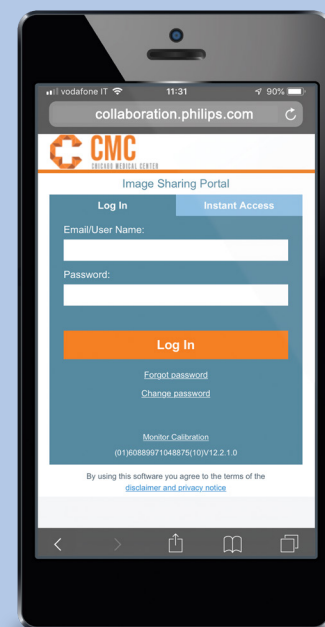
vodafone IT 11:31 90%

collaboration.philips.com

CMC
CHICAGO MEDICAL CENTER

Image Sharing Portal

Log In

Instant Access

Email/User Name:

Password:

Log In

Forgot password

Change password

Monitor Calibration

(01)60889971048875(10)V12.2.1.0

By using this software you agree to the terms of the disclaimer and privacy notice